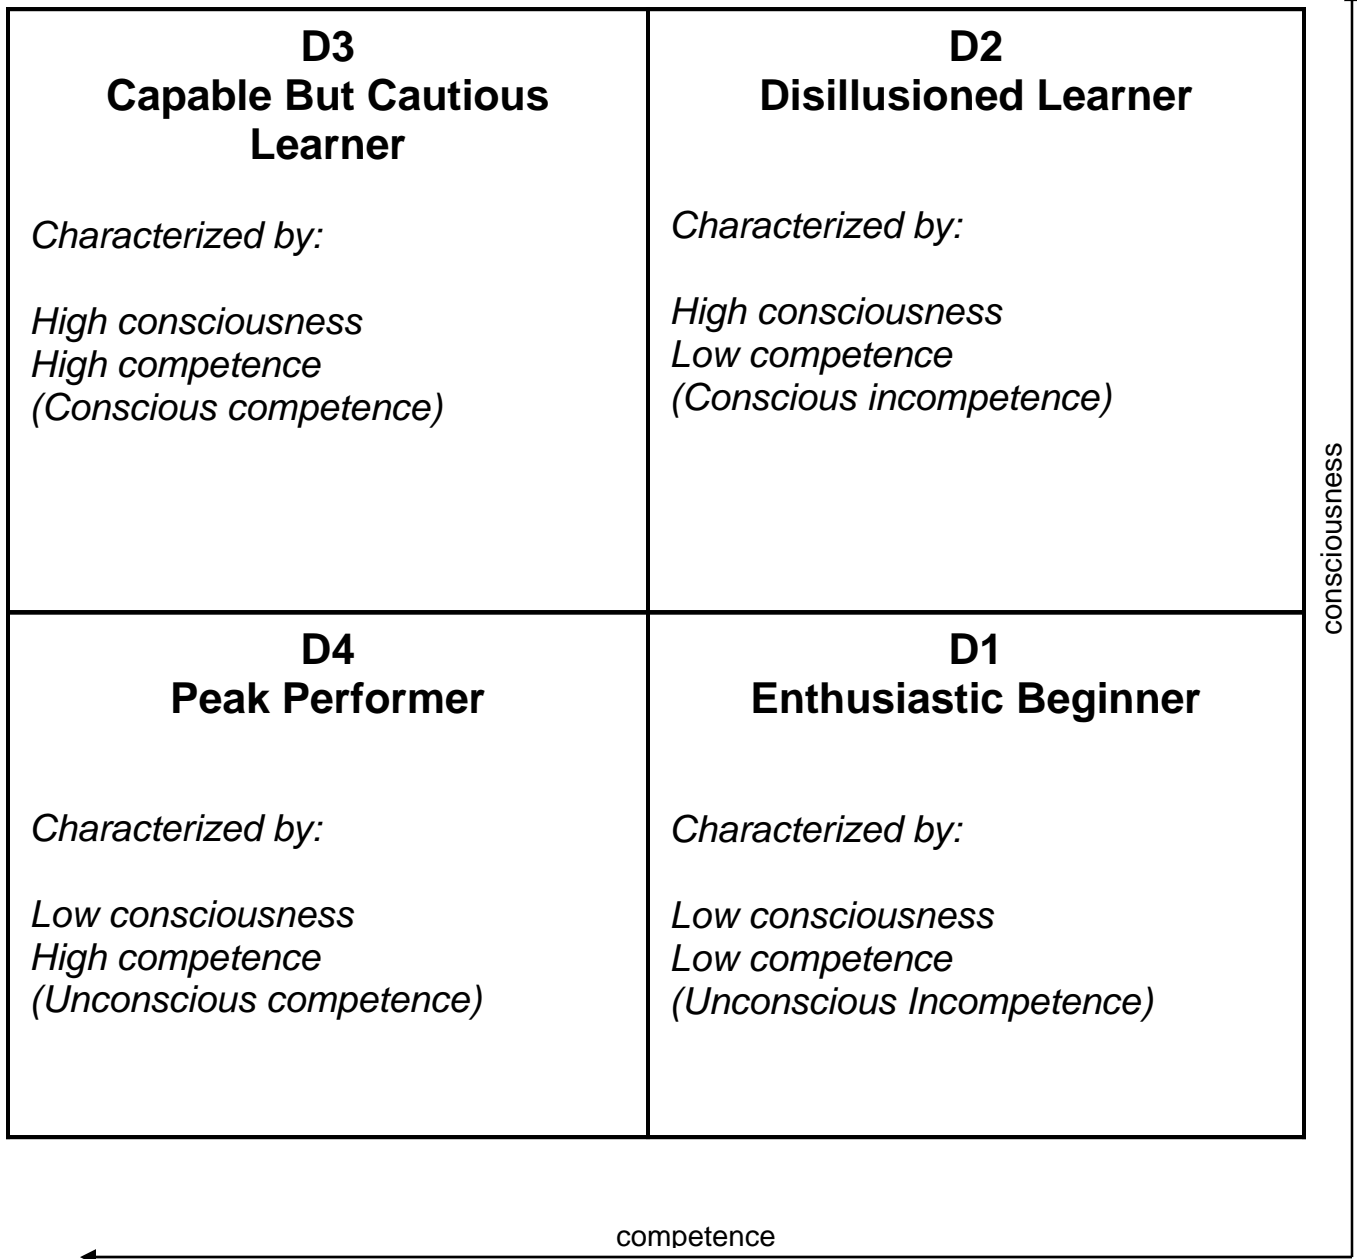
| **D3 Capable But Cautious Learner**<br><br>*Characterized by:*<br><br>*High consciousness*<br>*High competence*<br>*(Conscious competence)* | **D2 Disillusioned Learner**<br><br>*Characterized by:*<br><br>*High consciousness*<br>*Low competence*<br>*(Conscious incompetence)* |
|---|---|
| **D4 Peak Performer**<br><br>*Characterized by:*<br><br>*Low consciousness*<br>*High competence*<br>*(Unconscious competence)* | **D1 Enthusiastic Beginner**<br><br>*Characterized by:*<br><br>*Low consciousness*<br>*Low competence*<br>*(Unconscious Incompetence)* |

consciousness

competence